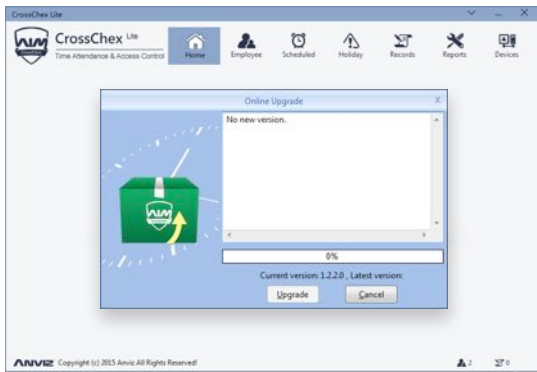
CrossChex Lite

CrossChex Lite
Time Attendance & Access Control

Home
Employee
Scheduled
Holiday
Records
Reports
Devices

Online Upgrade

No new version.

0%

Current version: 1.2.2.0 , Latest version:

Upgrade
Cancel

ANVIZ Copyright (c) 2015 Anviz All Rights Reserved!

2
0